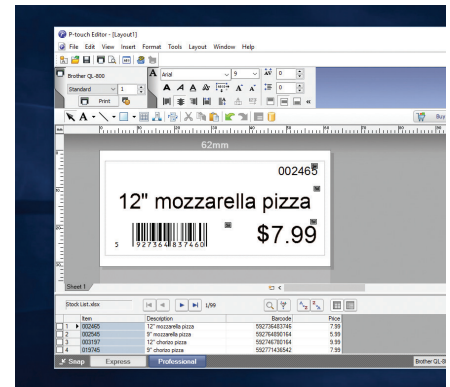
P-touch Editor - [Layout1]

File Edit View Insert Format Tools Layout Window Help

Brother QL-800

Standard

Print

Arial

9

0

0

Buy

62mm

002465

12" mozzarella pizza

5 927364 837460

$7.99

Sheet 1

Stock List.xlsx

1/99

| | Item | Description | Barcode | Price |
|---|---|---|---|---|
| 1 | 002465 | 12" mozzarella pizza | 592736483746 | 7.99 |
| 2 | 002545 | 9" mozzarella pizza | 592764856164 | 5.99 |
| 3 | 003197 | 12" chorizo pizza | 592746780164 | 7.99 |
| 4 | 019745 | 9" chorizo pizza | 592771436542 | 7.99 |

Snap Express Professional

Brother QL-8